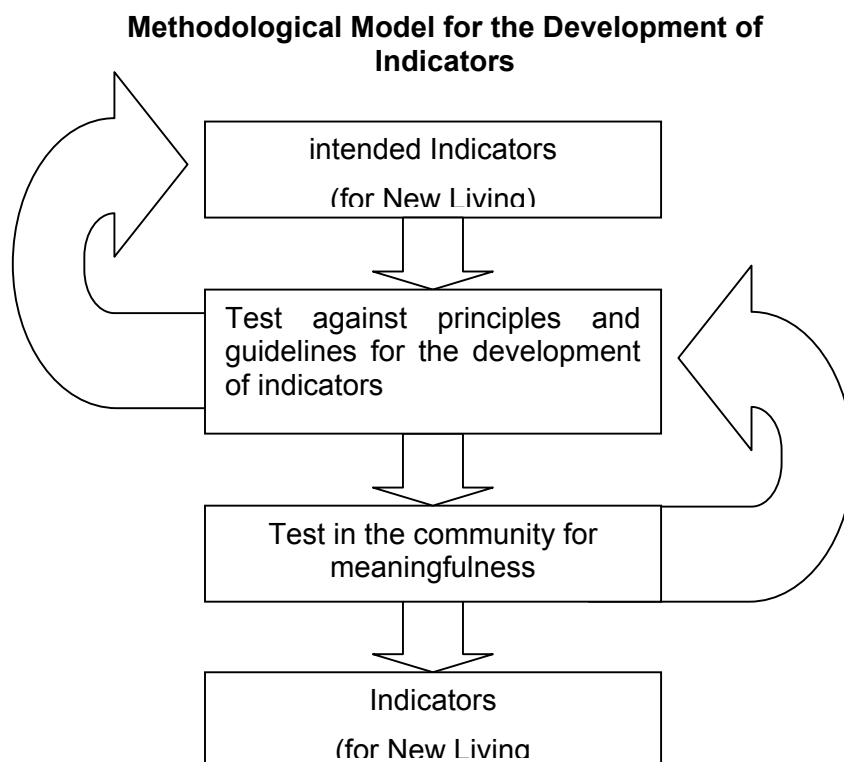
**Methodological Model for the Development of Indicators**

intended Indicators

(for New Living)

Test against principles and guidelines for the development of indicators

Test in the community for meaningfulness

Indicators

(for New Living